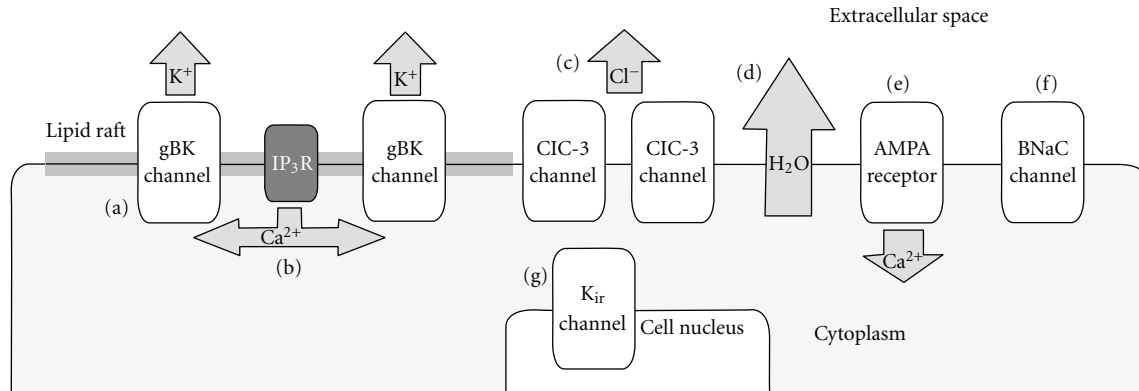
Extracellular space

$K^+$

$K^+$

(c) $Cl^-$

(d)

(e)

(f)

Lipid raft

gBK channel

$IP_3R$

gBK channel

CIC-3 channel

CIC-3 channel

$H_2O$

AMPA receptor

BNaC channel

(a)

$Ca^{2+}$

(b)

$Ca^{2+}$

(g)

$K_{ir}$ channel

Cell nucleus

Cytoplasm